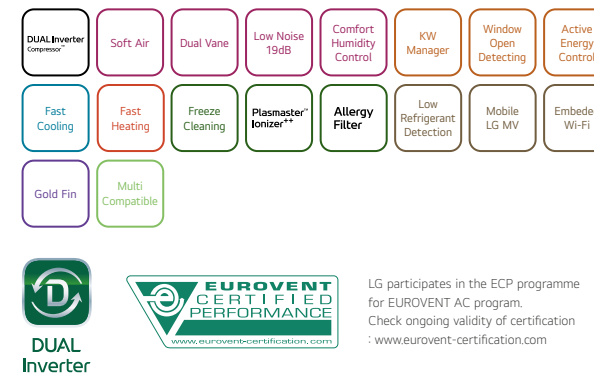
DUAL Inverter Compressor™

Soft Air

Dual Vane

Low Noise 19dB

Comfort Humidity Control

KW Manager

Window Open Detecting

Active Energy Control

Fast Cooling

Fast Heating

Freeze Cleaning

Plasmaster™ Ionizer++

Allergy Filter

Low Refrigerant Detection

Mobile LG MV

Embeded Wi-Fi

Gold Fin

Multi Compatible

D

DUAL Inverter

EUROVENT CERTIFIED PERFORMANCE

www.eurovent-certification.com

LG participates in the ECP programme for EUROVENT AC program. Check ongoing validity of certification : www.eurovent-certification.com